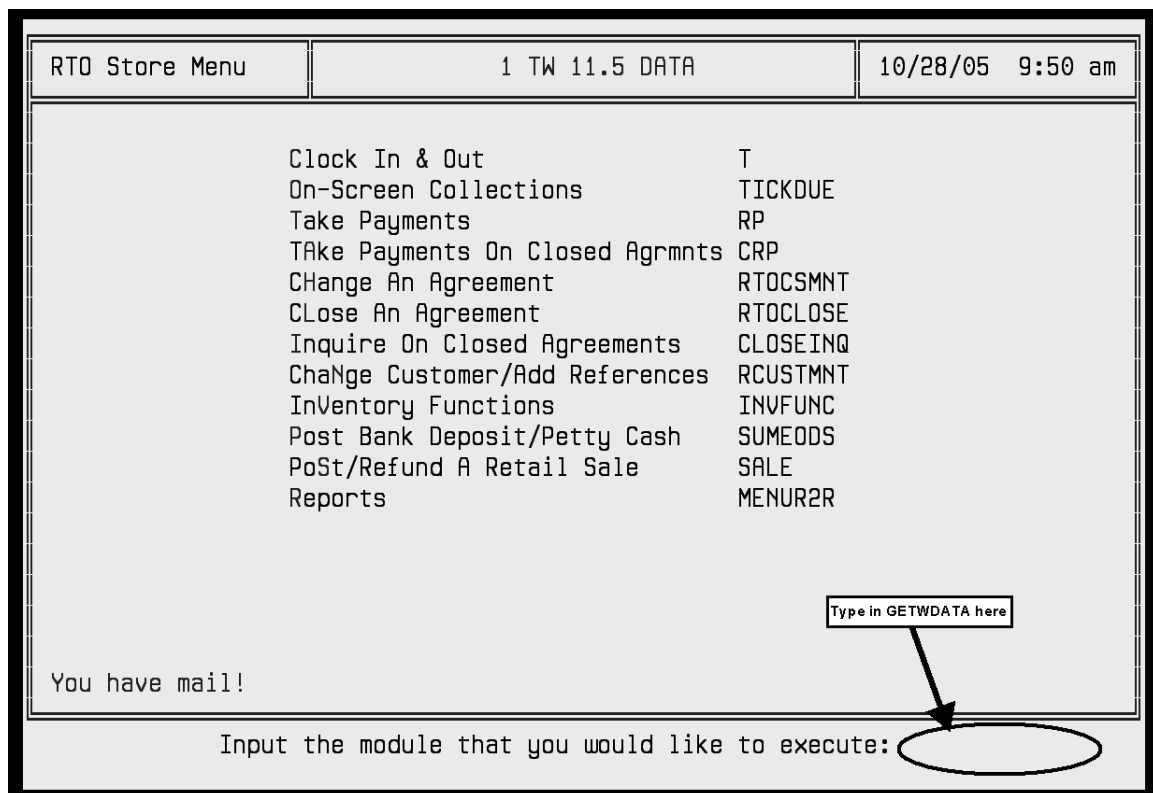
RTO Store Menu | 1 TW 11.5 DATA | 10/28/05 9:50 am

| | |
|---|---|
| Clock In & Out | T |
| On-Screen Collections | TICKDUE |
| Take Payments | RP |
| TAke Payments On Closed Agrmnts | CRP |
| CHange An Agreement | RTOCSMNT |
| CLose An Agreement | RTOCLOSE |
| Inquire On Closed Agreements | CLOSEINQ |
| ChaNge Customer/Add References | RCUSTMNT |
| InVentory Functions | INVFUNC |
| Post Bank Deposit/Petty Cash | SUMEODS |
| PoSt/Refund A Retail Sale | SALE |
| Reports | MENUR2R |

Type in GETWDATA here

You have mail!

Input the module that you would like to execute: